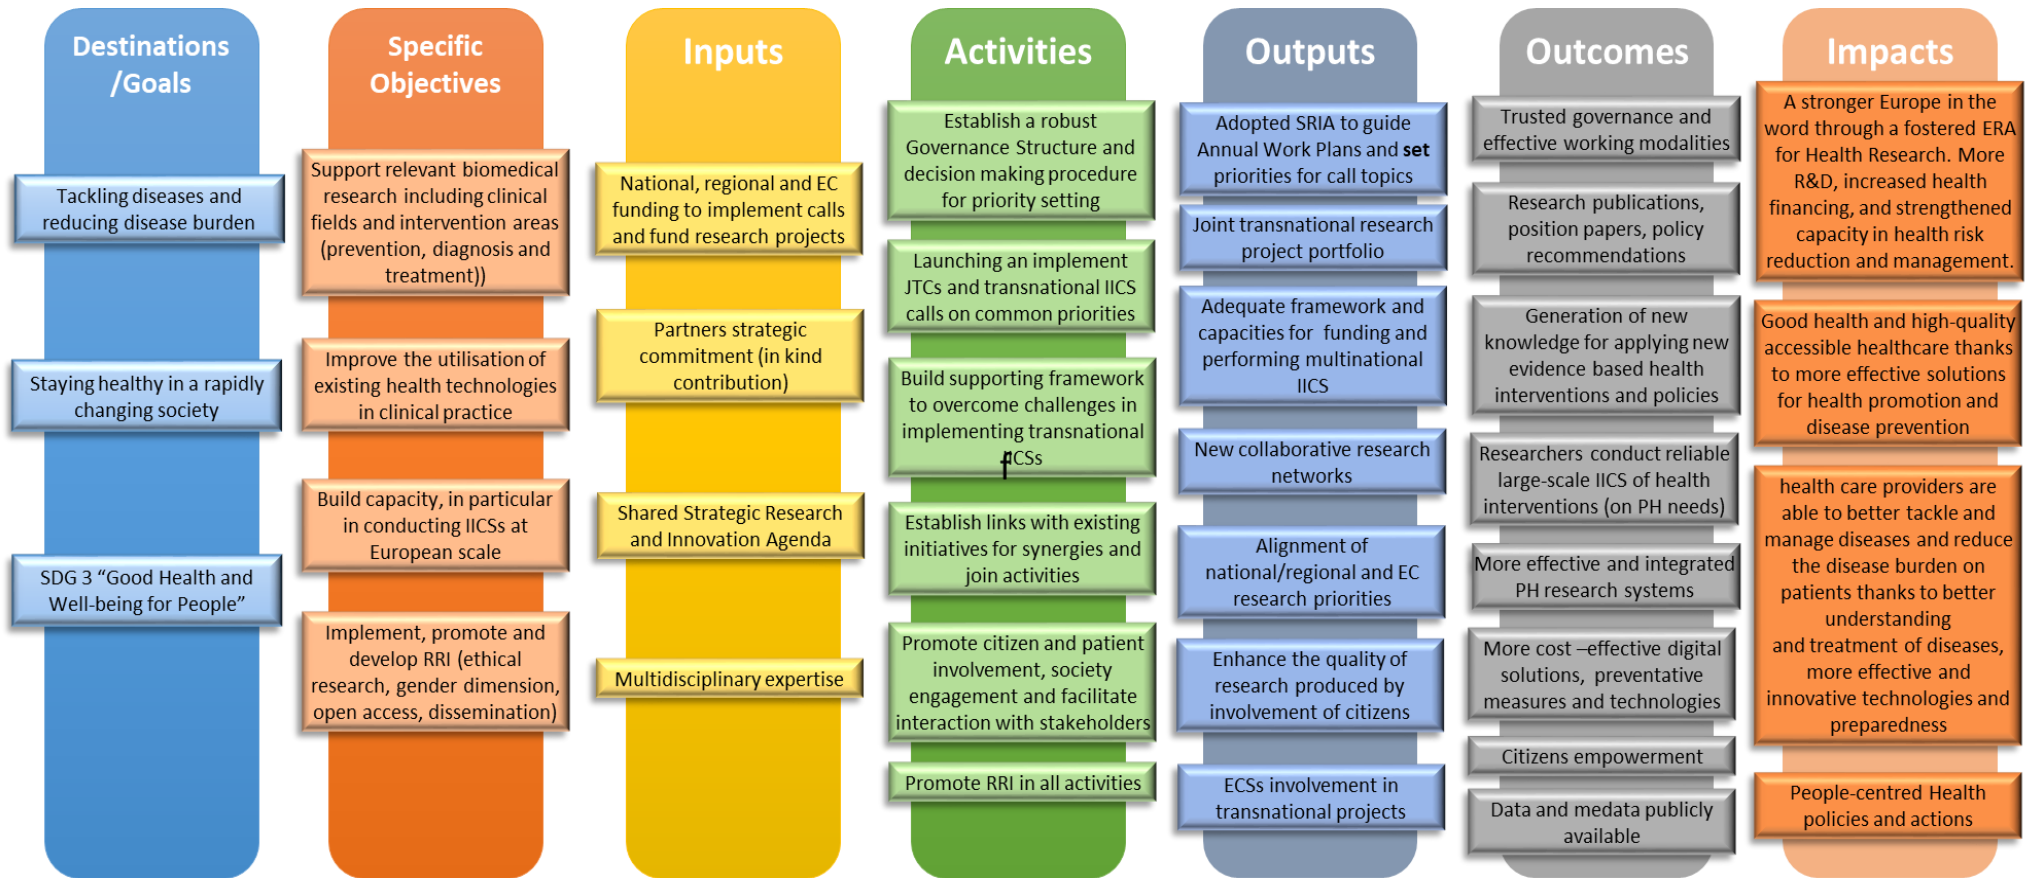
Destinations /Goals

Tackling diseases and reducing disease burden

Staying healthy in a rapidly changing society

SDG 3 “Good Health and Well-being for People”

Specific Objectives

Support relevant biomedical research including clinical fields and intervention areas (prevention, diagnosis and treatment))

Improve the utilisation of existing health technologies in clinical practice

Build capacity, in particular in conducting IICSs at European scale

Implement, promote and develop RRI (ethical research, gender dimension, open access, dissemination)

Inputs

National, regional and EC funding to implement calls and fund research projects

Partners strategic commitment (in kind contribution)

Shared Strategic Research and Innovation Agenda

Multidisciplinary expertise

Activities

Establish a robust Governance Structure and decision making procedure for priority setting

Launching an implement JTCs and transnational IICS calls on common priorities

Build supporting framework to overcome challenges in implementing transnational IICSs

Establish links with existing initiatives for synergies and join activities

Promote citizen and patient involvement, society engagement and facilitate interaction with stakeholders

Promote RRI in all activities

Outputs

Adopted SRIA to guide Annual Work Plans and set priorities for call topics

Joint transnational research project portfolio

Adequate framework and capacities for funding and performing multinational IICS

New collaborative research networks

Alignment of national/regional and EC research priorities

Enhance the quality of research produced by involvement of citizens

ECSs involvement in transnational projects

Outcomes

Trusted governance and effective working modalities

Research publications, position papers, policy recommendations

Generation of new knowledge for applying new evidence based health interventions and policies

Researchers conduct reliable large-scale IICS of health interventions (on PH needs)

More effective and integrated PH research systems

More cost –effective digital solutions, preventative measures and technologies

Citizens empowerment

Data and medata publicly available

Impacts

A stronger Europe in the word through a fostered ERA for Health Research. More R&D, increased health financing, and strengthened capacity in health risk reduction and management.

Good health and high-quality accessible healthcare thanks to more effective solutions for health promotion and disease prevention

health care providers are able to better tackle and manage diseases and reduce the disease burden on patients thanks to better understanding and treatment of diseases, more effective and innovative technologies and preparedness

People-centred Health policies and actions